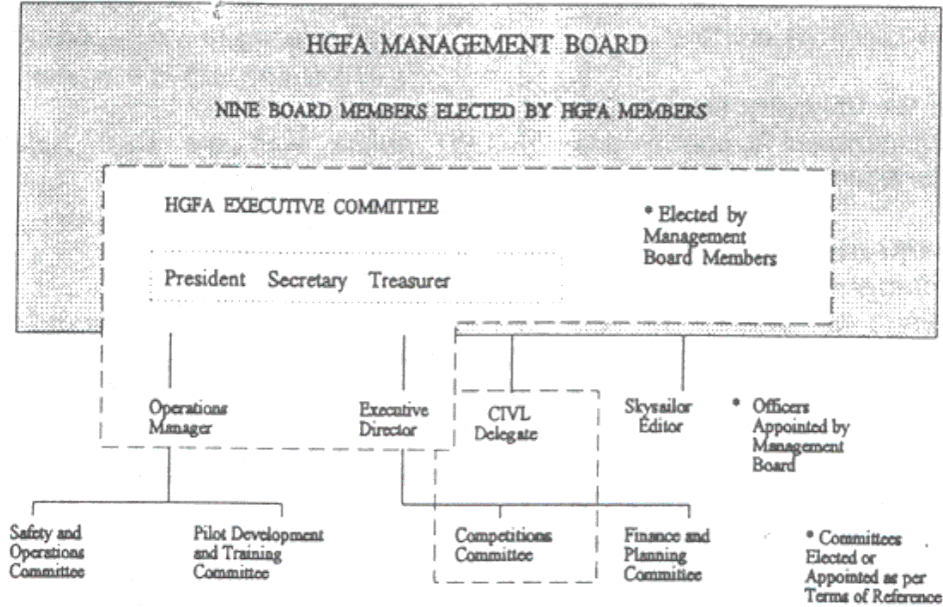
HGFA MANAGEMENT BOARD

NINE BOARD MEMBERS ELECTED BY HGFA MEMBERS

HGFA EXECUTIVE COMMITTEE

* Elected by Management Board Members

President Secretary Treasurer

Operations Manager

Executive Director

CIVL Delegate

Skysailor Editor

* Officers Appointed by Management Board

Safety and Operations Committee

Pilot Development and Training Committee

Competitions Committee

Finance and Planning Committee

* Committees Elected or Appointed as per Terms of Reference